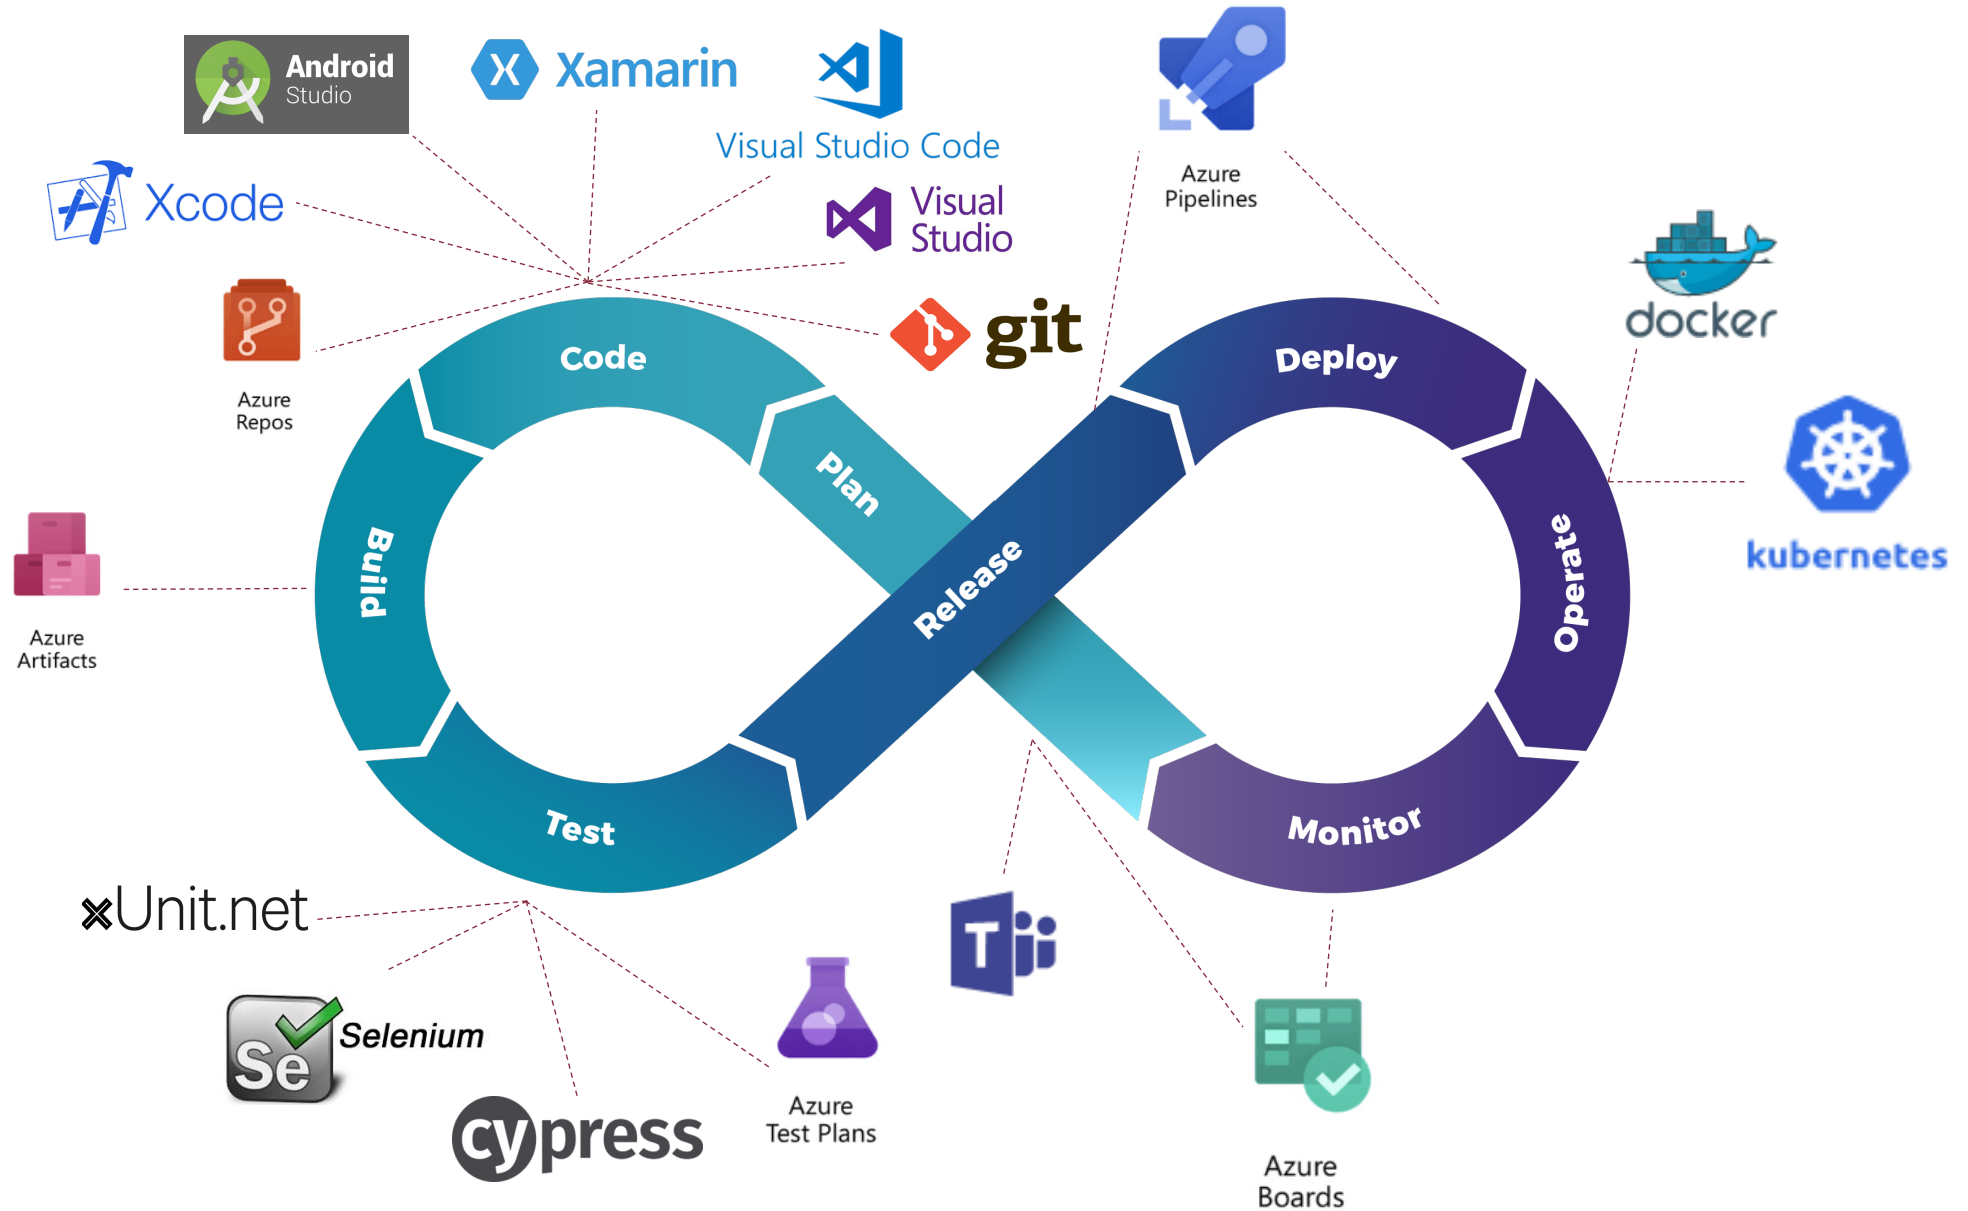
Android Studio

Xamarin

Visual Studio Code

Azure Pipelines

Xcode

Visual Studio

docker

Azure Repos

git

Code

Deploy

Plan

kubernetes

Build

Release

Operate

Azure Artifacts

Test

Monitor

xUnit.net

Selenium

Se

cypress

Azure Test Plans

Azure Boards